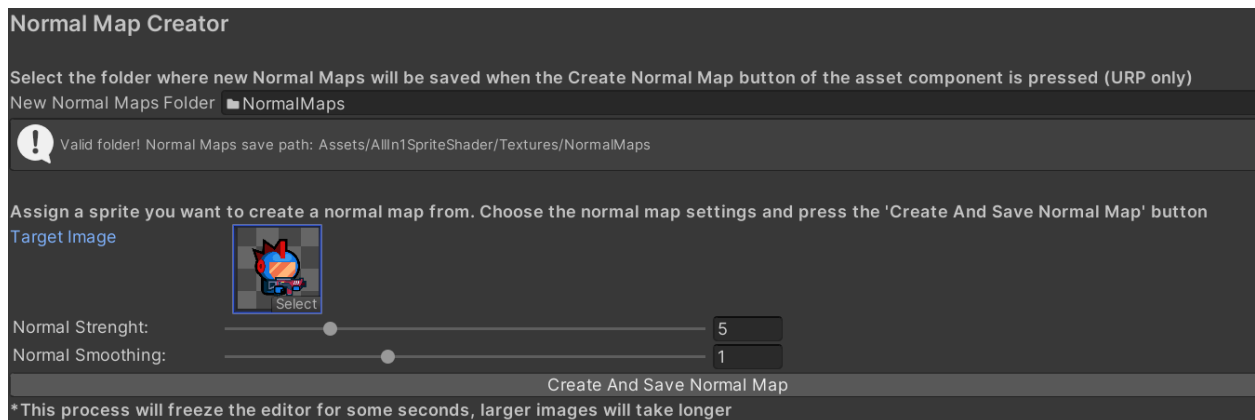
Normal Map Creator

Select the folder where new Normal Maps will be saved when the Create Normal Map button of the asset component is pressed (URP only)

New Normal Maps Folder NormalMaps

Valid folder! Normal Maps save path: Assets/AllIn1SpriteShader/Textures/NormalMaps

Assign a sprite you want to create a normal map from. Choose the normal map settings and press the 'Create And Save Normal Map' button

Target Image

Select

Normal Strenght: 5

Normal Smoothing: 1

Create And Save Normal Map

*This process will freeze the editor for some seconds, larger images will take longer